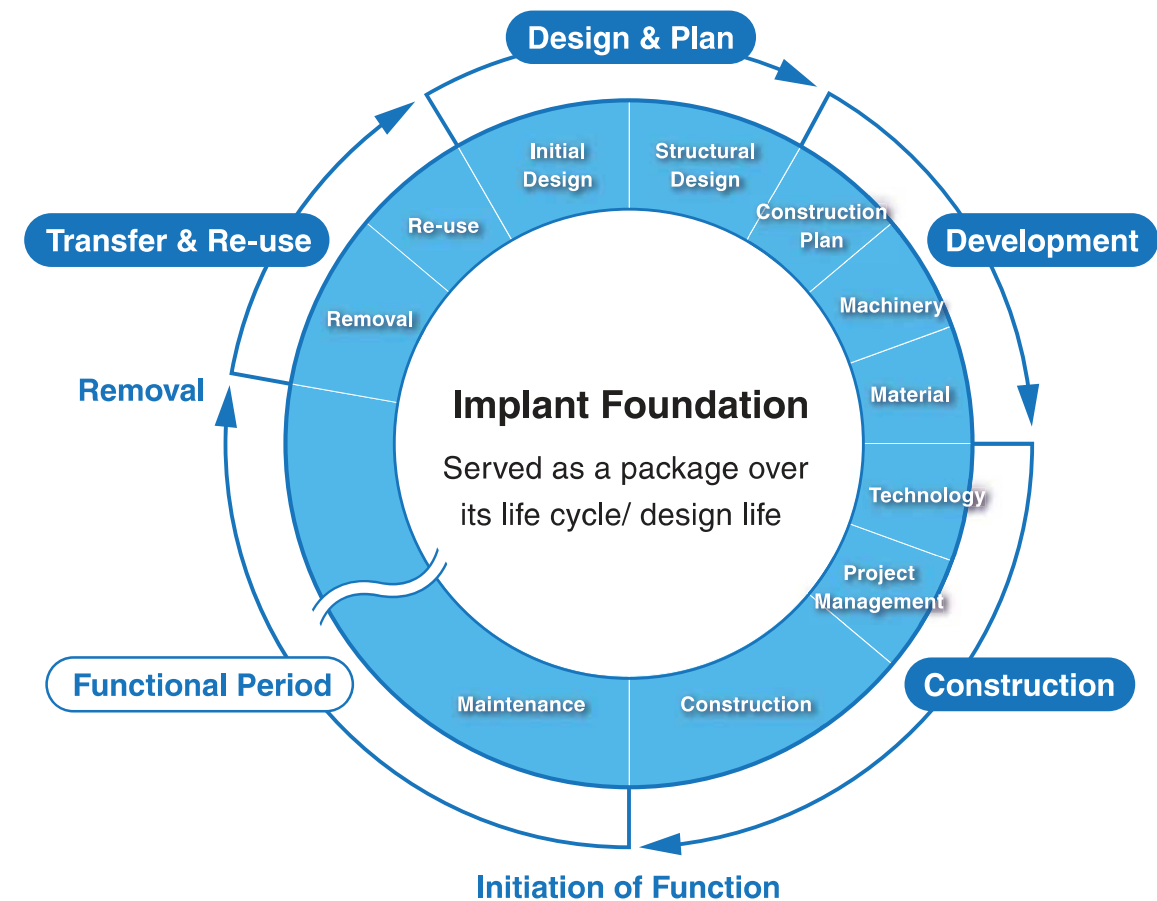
Design & Plan

Development

Construction

Initiation of Function

Functional Period

Removal

Transfer & Re-use

Initial Design

Structural Design

Construction Plan

Machinery

Material

Technology

Project Management

Construction

Maintenance

Removal

Re-use

Implant Foundation

Served as a package over its life cycle/ design life